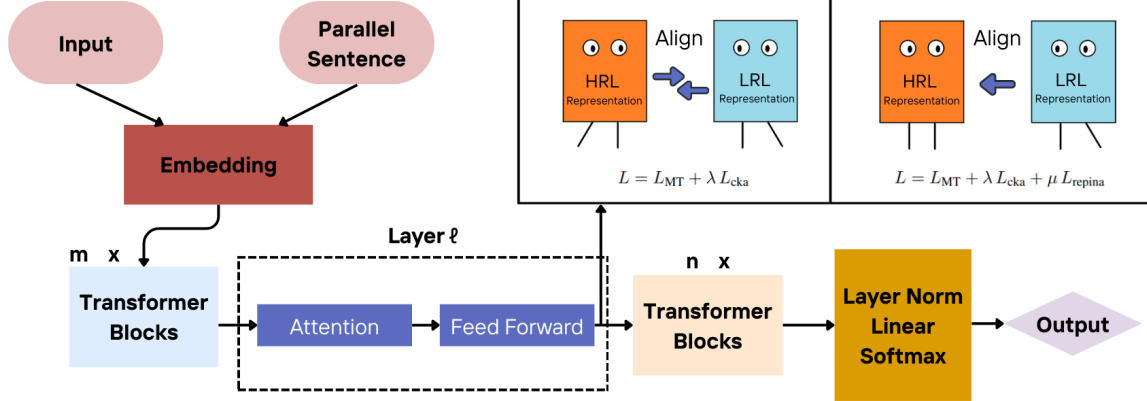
Input

Parallel Sentence

Embedding

m x

Transformer Blocks

Layer ℓ

Attention

Feed Forward

Align

HRL Representation

LRL Representation

$L = L_{\text{MT}} + \lambda L_{\text{cka}}$

Align

HRL Representation

LRL Representation

$L = L_{\text{MT}} + \lambda L_{\text{cka}} + \mu L_{\text{repina}}$

n x

Transformer Blocks

Layer Norm Linear Softmax

Output